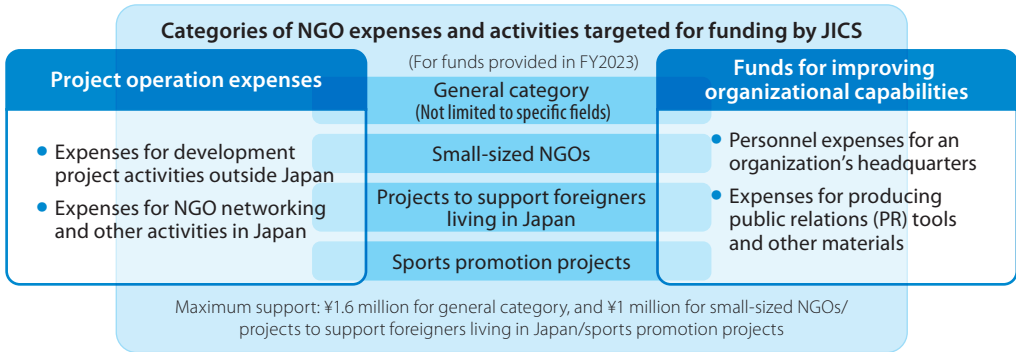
Categories of NGO expenses and activities targeted for funding by JICS

(For funds provided in FY2023)

Project operation expenses

- Expenses for development project activities outside Japan
- Expenses for NGO networking and other activities in Japan

General category
(Not limited to specific fields)

Small-sized NGOs

Projects to support foreigners living in Japan

Sports promotion projects

Funds for improving organizational capabilities

- Personnel expenses for an organization's headquarters
- Expenses for producing public relations (PR) tools and other materials

Maximum support: ¥1.6 million for general category, and ¥1 million for small-sized NGOs/ projects to support foreigners living in Japan/sports promotion projects